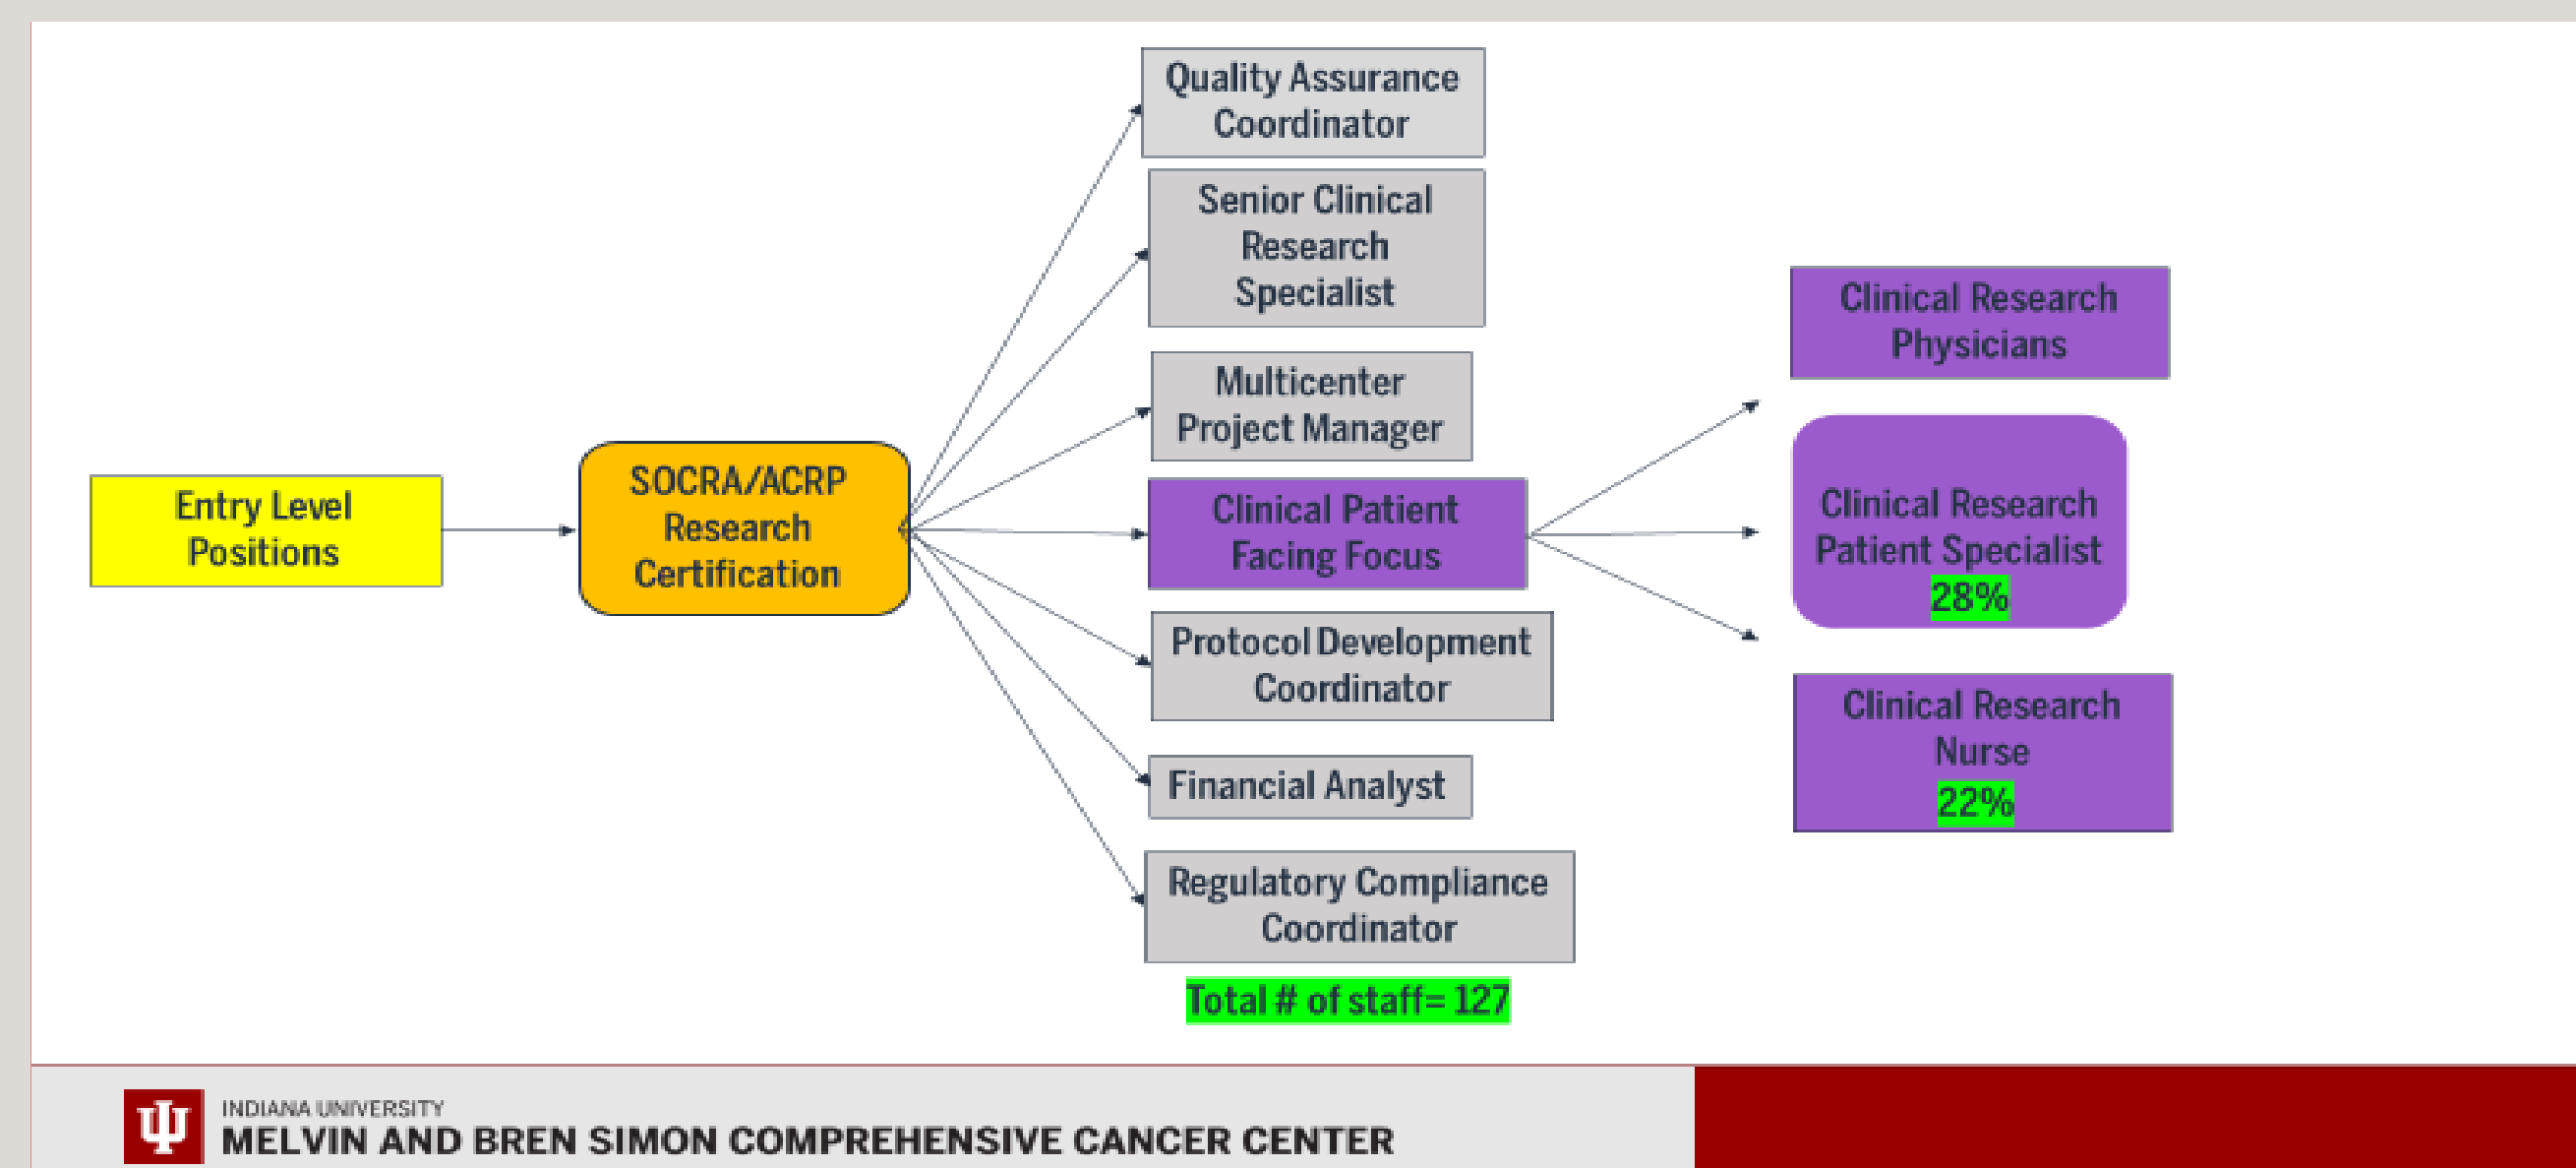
Entry Level Positions

SOCRA/ACRP Research Certification

Quality Assurance Coordinator

Senior Clinical Research Specialist

Multicenter Project Manager

Clinical Patient Facing Focus

Protocol Development Coordinator

Financial Analyst

Regulatory Compliance Coordinator

Total # of staff= 127

Clinical Research Physicians

Clinical Research Patient Specialist
28%

Clinical Research Nurse
22%

INDIANA UNIVERSITY
MELVIN AND BREN SIMON COMPREHENSIVE CANCER CENTER